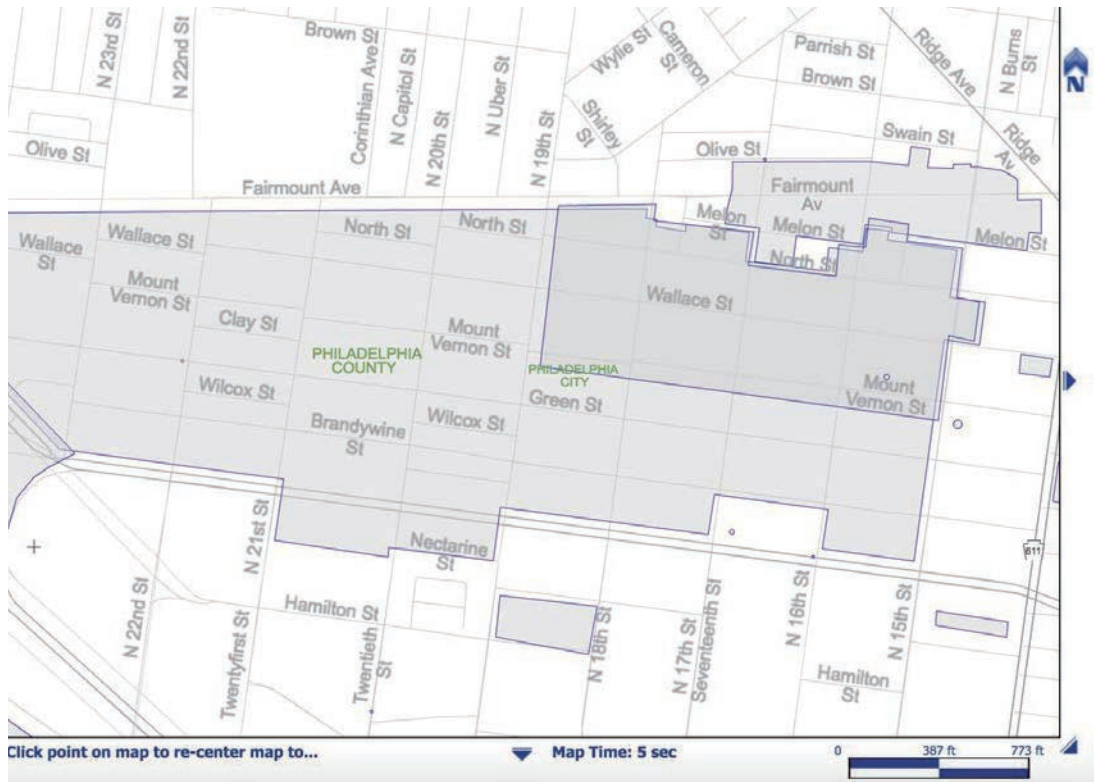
N 23rd St
N 22nd St
Brown St
Corinthian Ave
N Capitol St
N 20th St
N Uber St
N 19th St
Wylie St
Cameron St
Shirley St
Parrish St
Brown St
Ridge Ave
N Burns St
N
Olive St
Olive St
Swain St
Ridge Av
Fairmount Ave
Fairmount Av
Wallace St
Wallace St
North St
North St
Melon St
Melon St
Melon St
North St
Mount Vernon St
Clay St
Wallace St
Mount Vernon St
PHILADELPHIA COUNTY
PHILADELPHIA CITY
Wilcox St
Mount Vernon St
Green St
Brandywine St
Wilcox St
Nectarine St
611
N 22nd St
N 21st St
Hamilton St
Twentyfirst St
Twentieth St
N 18th St
N 17th St
Seventeenth St
N 16th St
N 15th St
Hamilton St

Click point on map to re-center map to...
Map Time: 5 sec
0
387 ft
773 ft